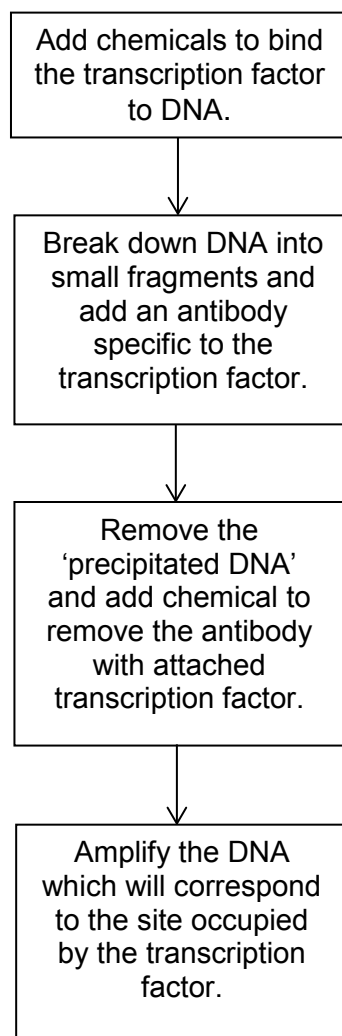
Add chemicals to bind the transcription factor to DNA.

Break down DNA into small fragments and add an antibody specific to the transcription factor.

Remove the 'precipitated DNA' and add chemical to remove the antibody with attached transcription factor.

Amplify the DNA which will correspond to the site occupied by the transcription factor.